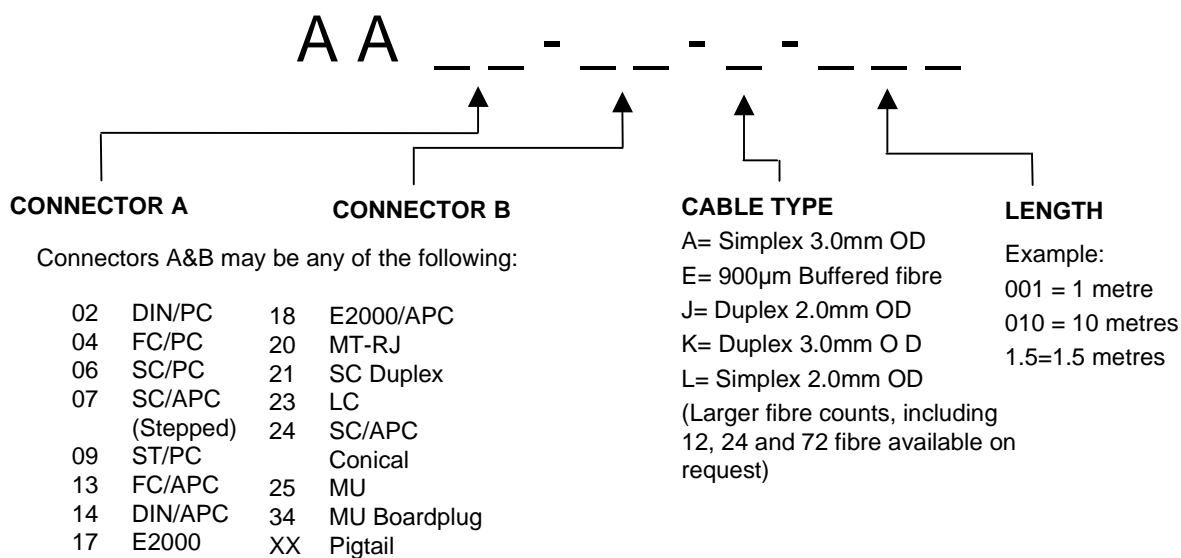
AA _ _ - _ _ - _ - _ _ _

CONNECTOR A

CONNECTOR B

CABLE TYPE

LENGTH

Connectors A&B may be any of the following:

02 DIN/PC
04 FC/PC
06 SC/PC
07 SC/APC (Stepped)
09 ST/PC
13 FC/APC
14 DIN/APC
17 E2000

18 E2000/APC
20 MT-RJ
21 SC Duplex
23 LC
24 SC/APC Conical
25 MU
34 MU Boardplug
XX Pigtail

A= Simplex 3.0mm OD
E= 900µm Buffered fibre
J= Duplex 2.0mm OD
K= Duplex 3.0mm O D
L= Simplex 2.0mm OD
(Larger fibre counts, including 12, 24 and 72 fibre available on request)

Example:
001 = 1 metre
010 = 10 metres
1.5=1.5 metres